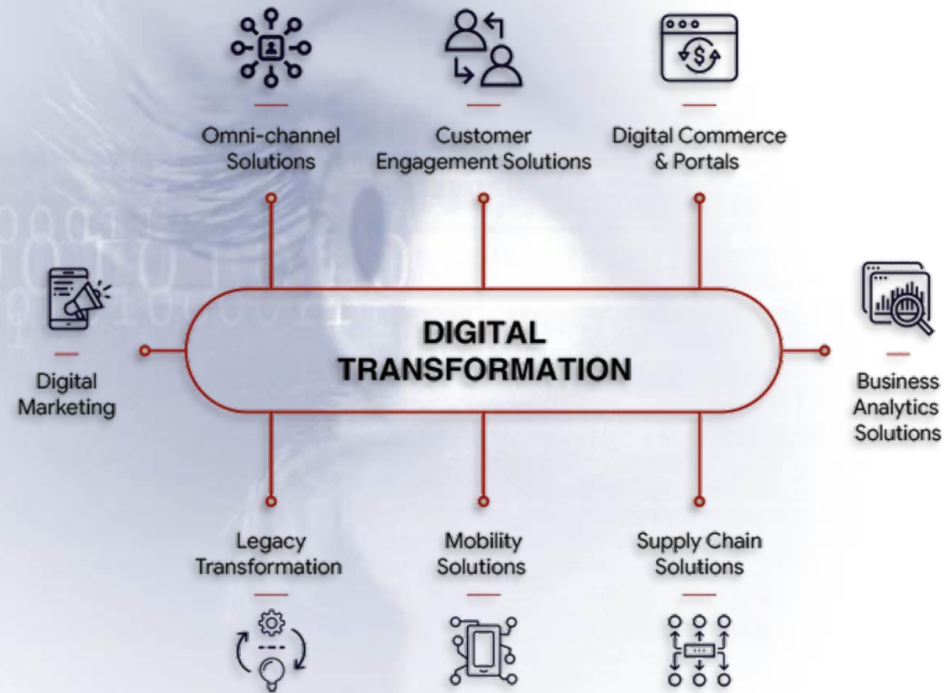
Omni-channel Solutions

Customer Engagement Solutions

Digital Commerce & Portals

Digital Marketing

DIGITAL TRANSFORMATION

Business Analytics Solutions

Legacy Transformation

Mobility Solutions

Supply Chain Solutions